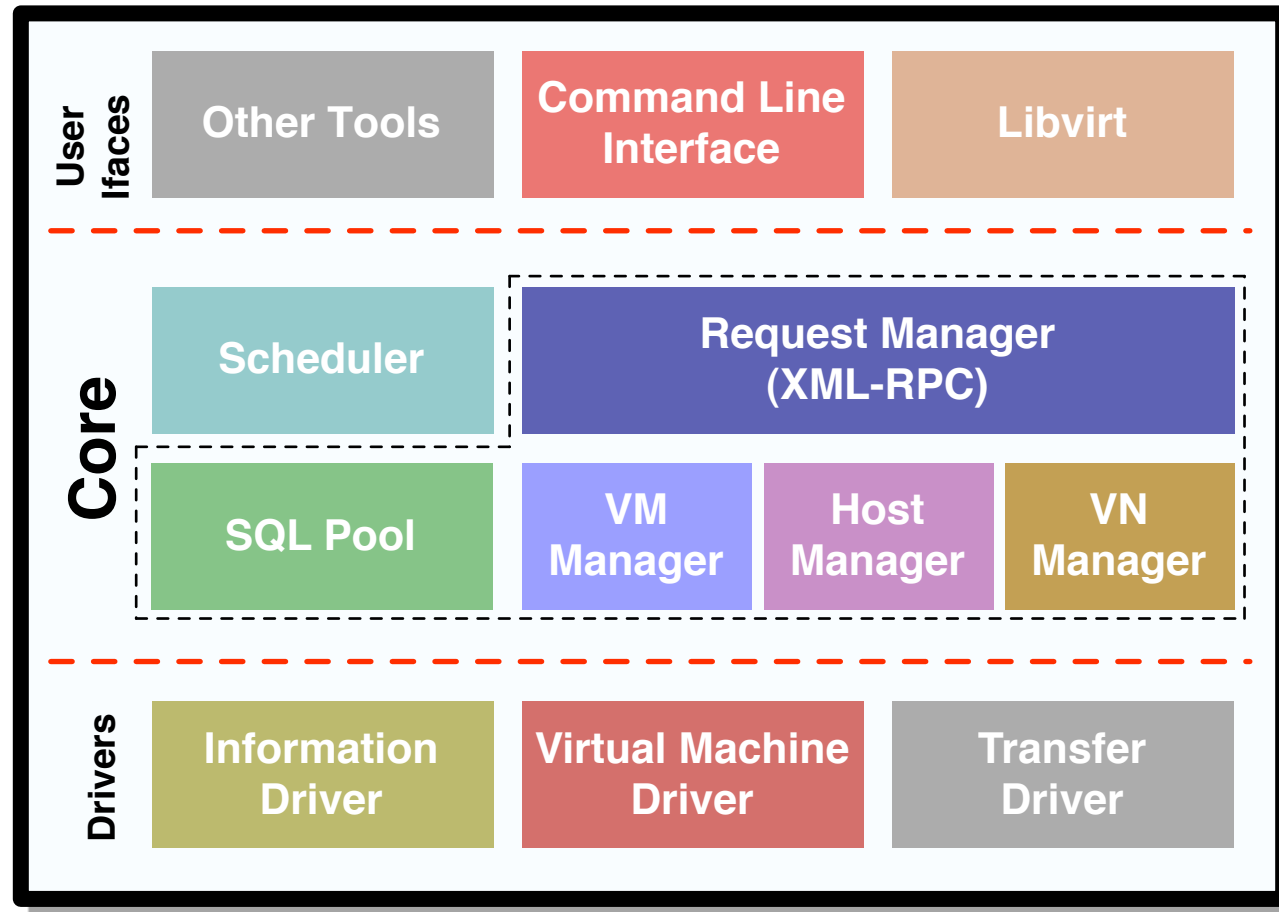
User Ifaces

Other Tools

Command Line Interface

Libvirt

Core

Scheduler

Request Manager (XML-RPC)

SQL Pool

VM Manager

Host Manager

VN Manager

Drivers

Information Driver

Virtual Machine Driver

Transfer Driver